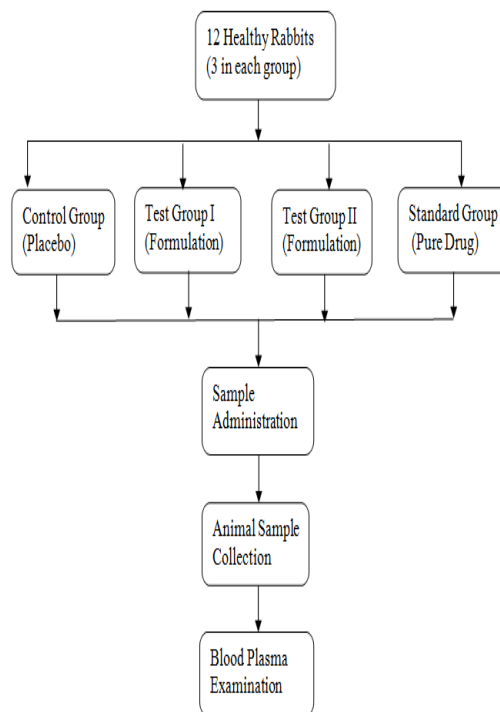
12 Healthy Rabbits
(3 in each group)

Control Group
(Placebo)

Test Group I
(Formulation)

Test Group II
(Formulation)

Standard Group
(Pure Drug)

Sample
Administration

Animal Sample
Collection

Blood Plasma
Examination